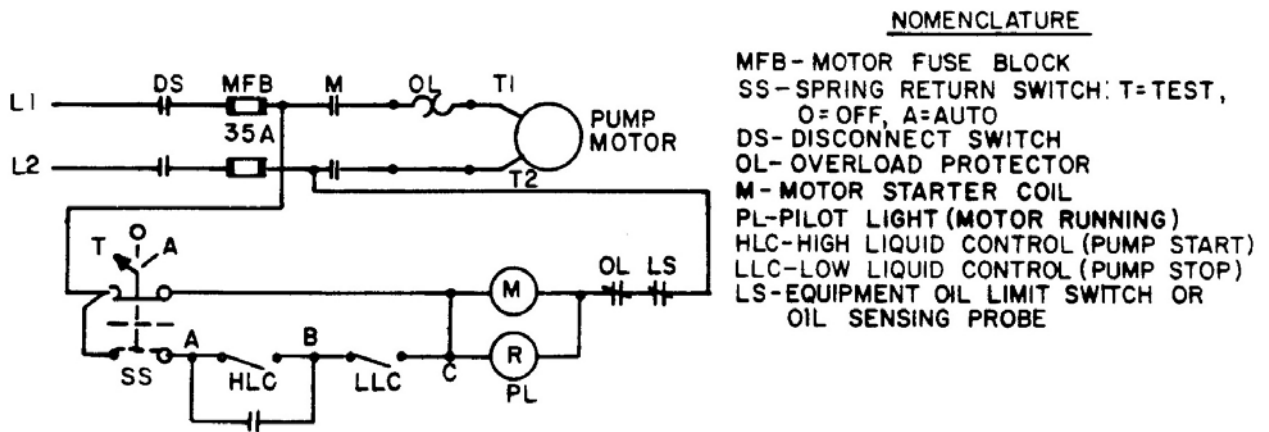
L1
L2
DS
MFB
35A
M
OL
T1
T2
PUMP MOTOR
T
O
A
M
OL
LS
R
PL
A
B
C
SS
HLC
LLC

NOMENCLATURE

MFB- MOTOR FUSE BLOCK
SS- SPRING RETURN SWITCH: T=TEST, O=OFF, A=AUTO
DS- DISCONNECT SWITCH
OL- OVERLOAD PROTECTOR
M- MOTOR STARTER COIL
PL-PILOT LIGHT (MOTOR RUNNING)
HLC-HIGH LIQUID CONTROL (PUMP START)
LLC-LOW LIQUID CONTROL (PUMP STOP)
LS-EQUIPMENT OIL LIMIT SWITCH OR OIL SENSING PROBE